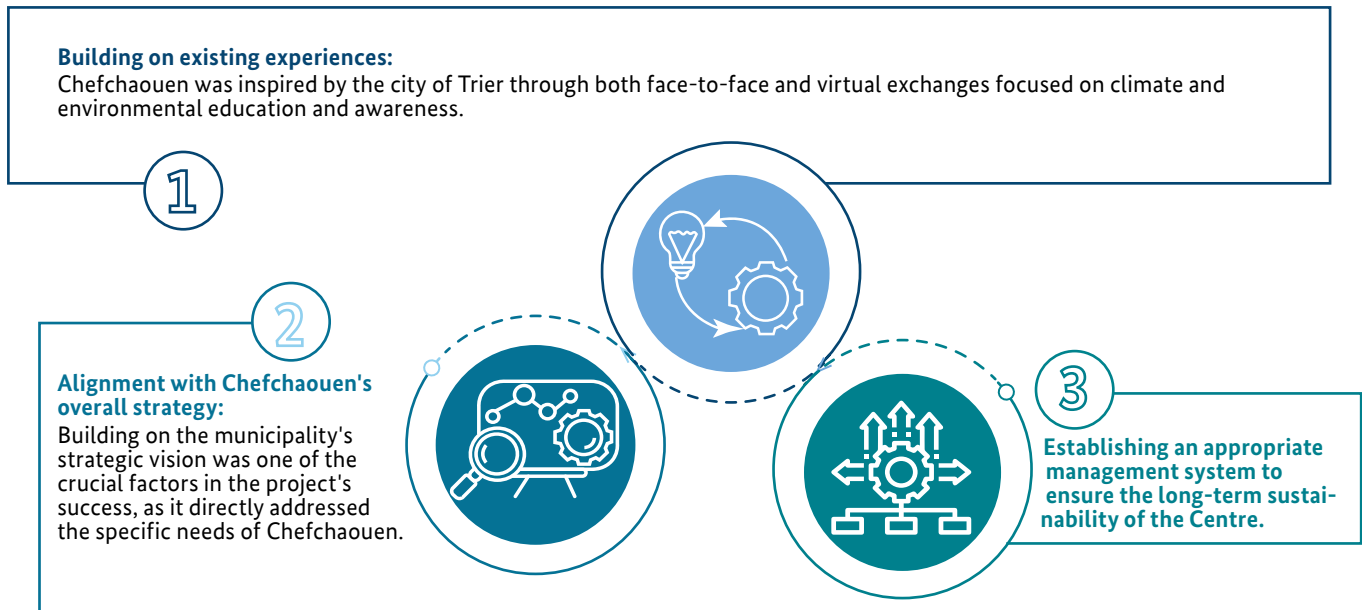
Building on existing experiences:
Chefchaouen was inspired by the city of Trier through both face-to-face and virtual exchanges focused on climate and environmental education and awareness.

1

2

Alignment with Chefchaouen's overall strategy:
Building on the municipality's strategic vision was one of the crucial factors in the project's success, as it directly addressed the specific needs of Chefchaouen.

3

Establishing an appropriate management system to ensure the long-term sustainability of the Centre.